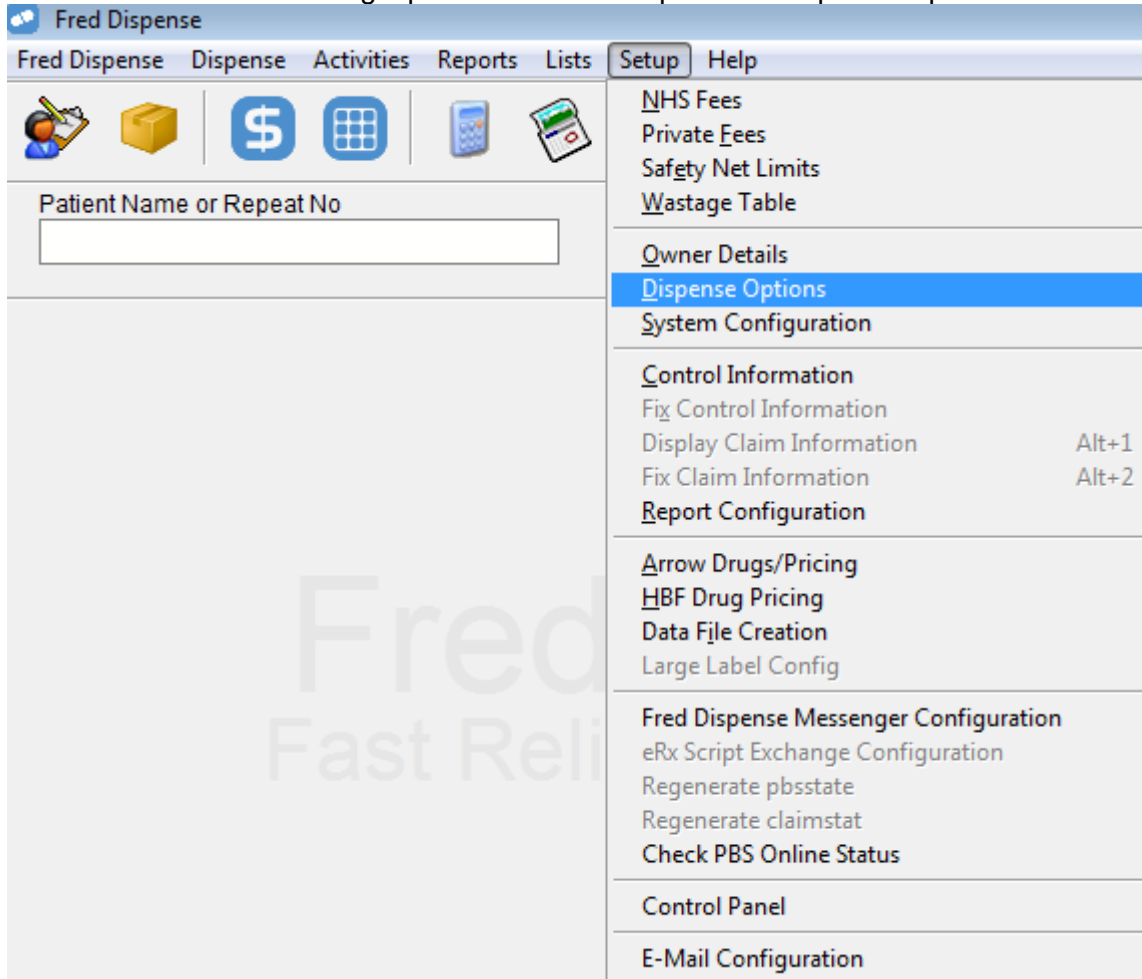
Fred Dispense

Fred Dispense Dispense Activities Reports Lists Setup Help

Patient Name or Repeat No

Fred
Fast Reli

NHS Fees
Private Fees
Safety Net Limits
Wastage Table

Owner Details
Dispense Options
System Configuration

Control Information
Fix Control Information
Display Claim Information Alt+1
Fix Claim Information Alt+2
Report Configuration

Arrow Drugs/Pricing
HBF Drug Pricing
Data File Creation
Large Label Config

Fred Dispense Messenger Configuration
eRx Script Exchange Configuration
Regenerate pbsstate
Regenerate claimstat
Check PBS Online Status

Control Panel

E-Mail Configuration